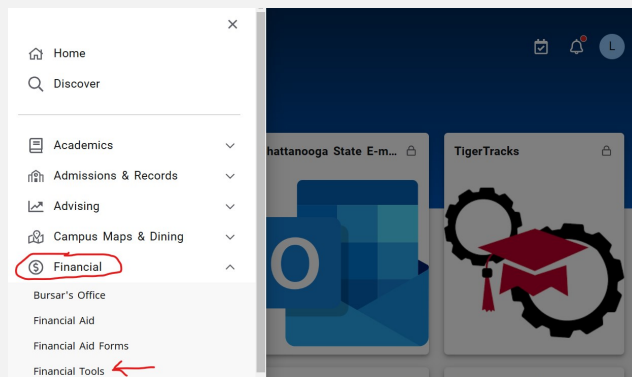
×

Home

Discover

Academics

Admissions & Records

Advising

Campus Maps & Dining

Financial

Bursar's Office

Financial Aid

Financial Aid Forms

Financial Tools

L

hattanooga State E-m...

TigerTracks